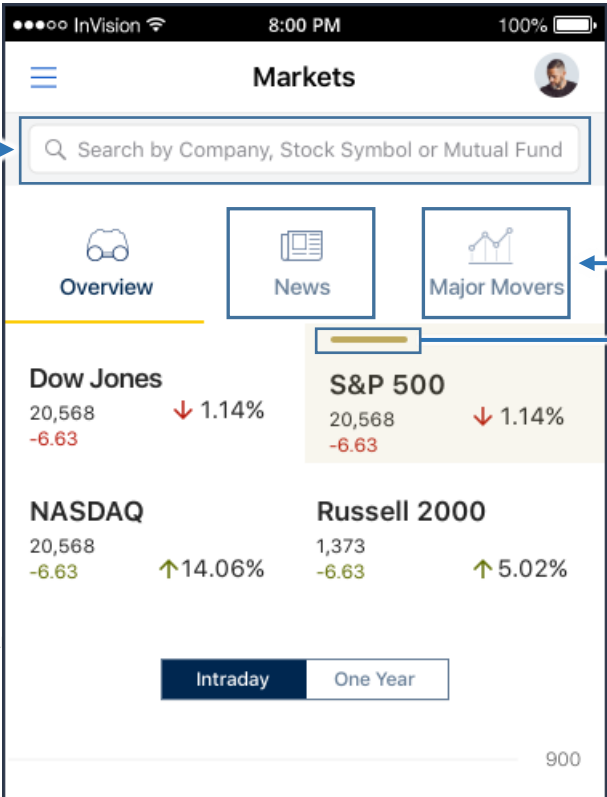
●●●○○ InVision 8:00 PM 100%

Markets

Search by Company, Stock Symbol or Mutual Fund

Overview

News

Major Movers

Dow Jones
20,568
-6.63
1.14%

S&P 500
20,568
-6.63
1.14%

NASDAQ
20,568
-6.63
14.06%

Russell 2000
1,373
-6.63
5.02%

Intraday

One Year

900